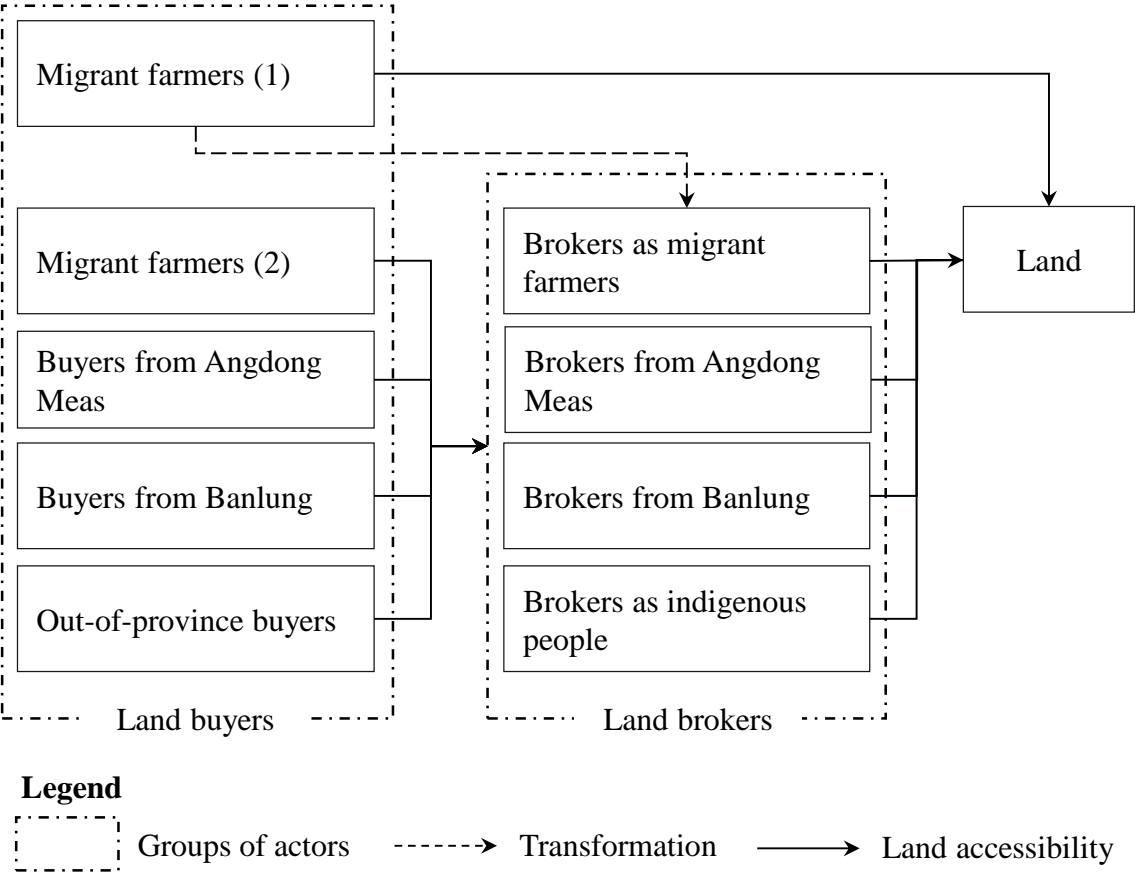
Migrant farmers (1)

Migrant farmers (2)

Buyers from Angdong Meas

Buyers from Banlung

Out-of-province buyers

Land buyers

Brokers as migrant farmers

Brokers from Angdong Meas

Brokers from Banlung

Brokers as indigenous people

Land brokers

Land

Legend

Groups of actors

Transformation

Land accessibility